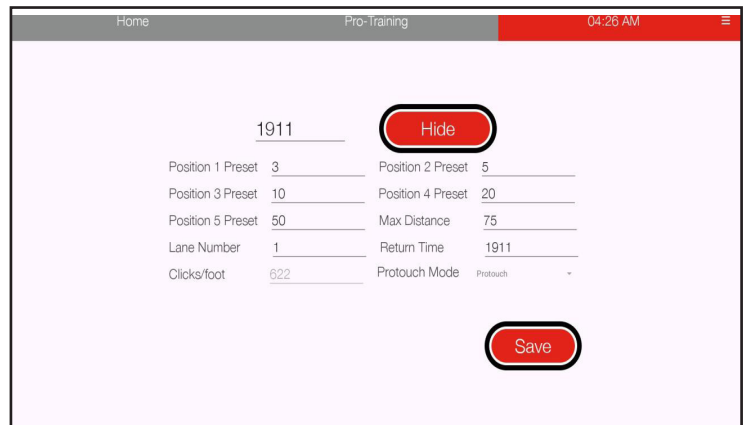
Home Pro-Training 04:26 AM ≡

1911

Hide

Position 1 Preset 3
Position 2 Preset 5
Position 3 Preset 10
Position 4 Preset 20
Position 5 Preset 50
Max Distance 75
Lane Number 1
Return Time 1911
Clicks/foot 622
Protouch Mode Protouch

Save